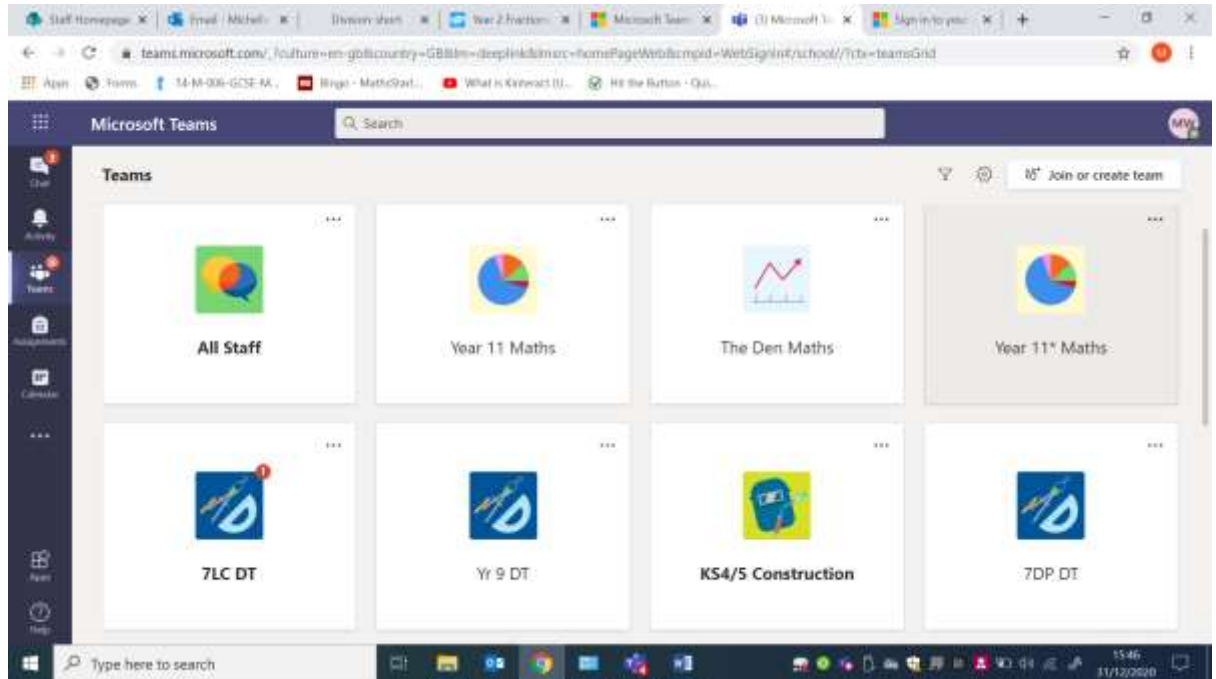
Staff Homepage | Email - Michell | Division sheet | Year 2 Fraction | Microsoft Team | (3) Microsoft Te | Sign in to you | +

teams.microsoft.com/_?culture=en-gb&country=GB&lm=deeplink&lmsrc=homePageWeb&cmpid=WebSignIn&/school//?ctx=teamsGrid

Apps | Forms | 14-M-006-GCSE-M... | Bingo - MathsStart... | What is Kinteract (U... | Hit the Button - Qui...

Microsoft Teams

Search

MW

Chat

Activity

Teams

Assignments

Calendar

...

Apps

Help

Teams

Join or create team

All Staff

Year 11 Maths

The Den Maths

Year 11* Maths

7LC DT

Yr 9 DT

KS4/5 Construction

7DP DT

Type here to search

15:46
31/12/2020